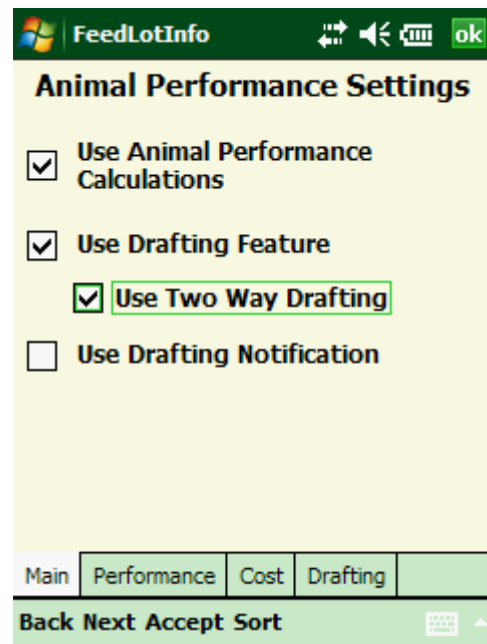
FeedLotInfo ok

Animal Performance Settings

Use Animal Performance Calculations

Use Drafting Feature

Use Two Way Drafting

Use Drafting Notification

Main | Performance | Cost | Drafting

Back Next Accept Sort